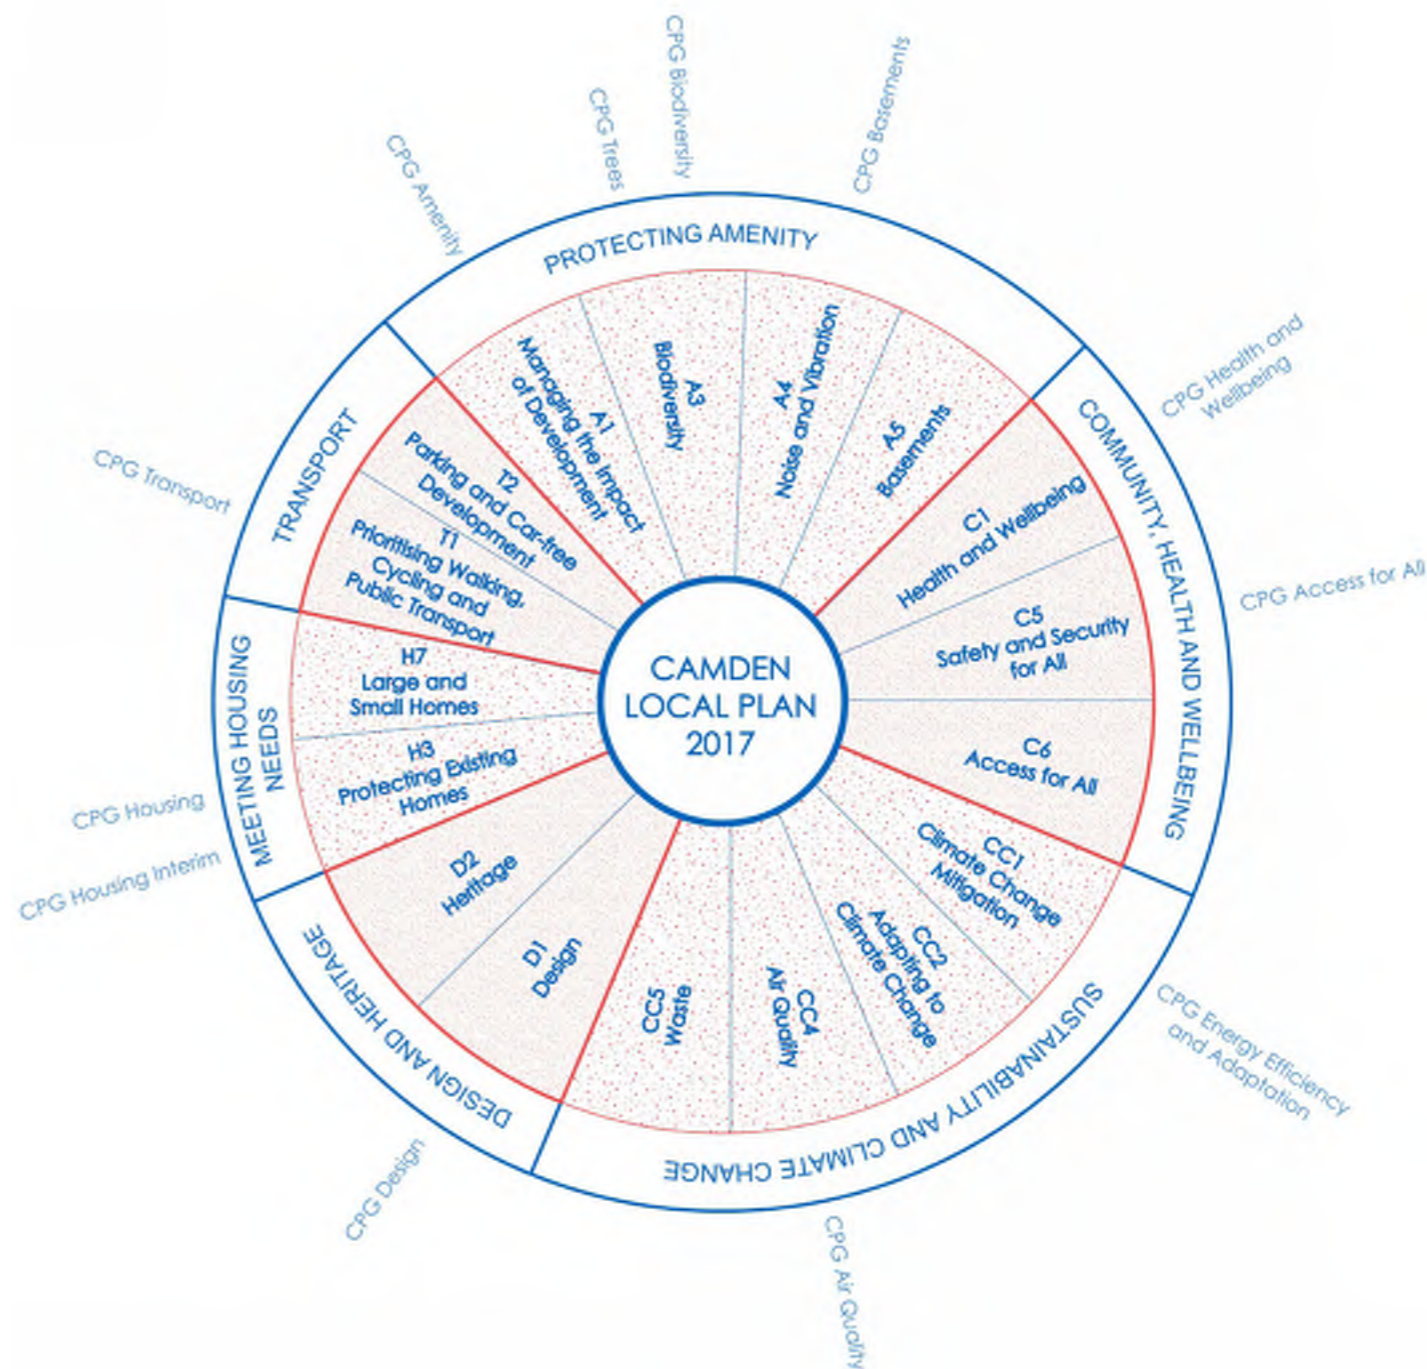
CAMDEN LOCAL PLAN 2017

PROTECTING AMENITY
A1 Managing the Impact of Development
A3 Biodiversity
A4 Noise and Vibration
A5 Basements

COMMUNITY, HEALTH AND WELLBEING
C1 Health and Wellbeing
C5 Safety and Security for All
C6 Access for All

SUSTAINABILITY AND CLIMATE CHANGE
CC1 Climate Change Mitigation
CC2 Adapting to Climate Change
CC4 Air Quality
CC5 Waste

DESIGN AND HERITAGE
D1 Design
D2 Heritage

MEETING HOUSING NEEDS
H3 Protecting Existing Homes
H7 Large and Small Homes

TRANSPORT
T1 Prioritising Walking, Cycling and Public Transport
T2 Parking and Car-free Development

CPG Amenity
CPG Trees
CPG Biodiversity
CPG Basements
CPG Health and Wellbeing
CPG Access for All
CPG Energy Efficiency and Adaptation
CPG Air Quality
CPG Design
CPG Housing Interim
CPG Housing
CPG Transport